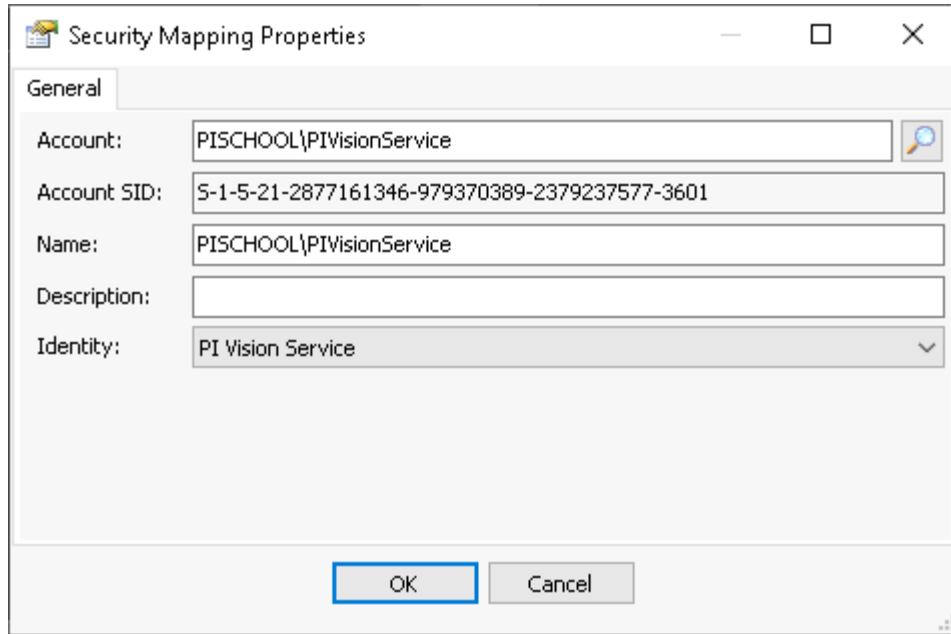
Security Mapping Properties

General

Account: PISCHOOL\PIVisionService

Account SID: S-1-5-21-2877161346-979370389-2379237577-3601

Name: PISCHOOL\PIVisionService

Description:

Identity: PI Vision Service

OK Cancel